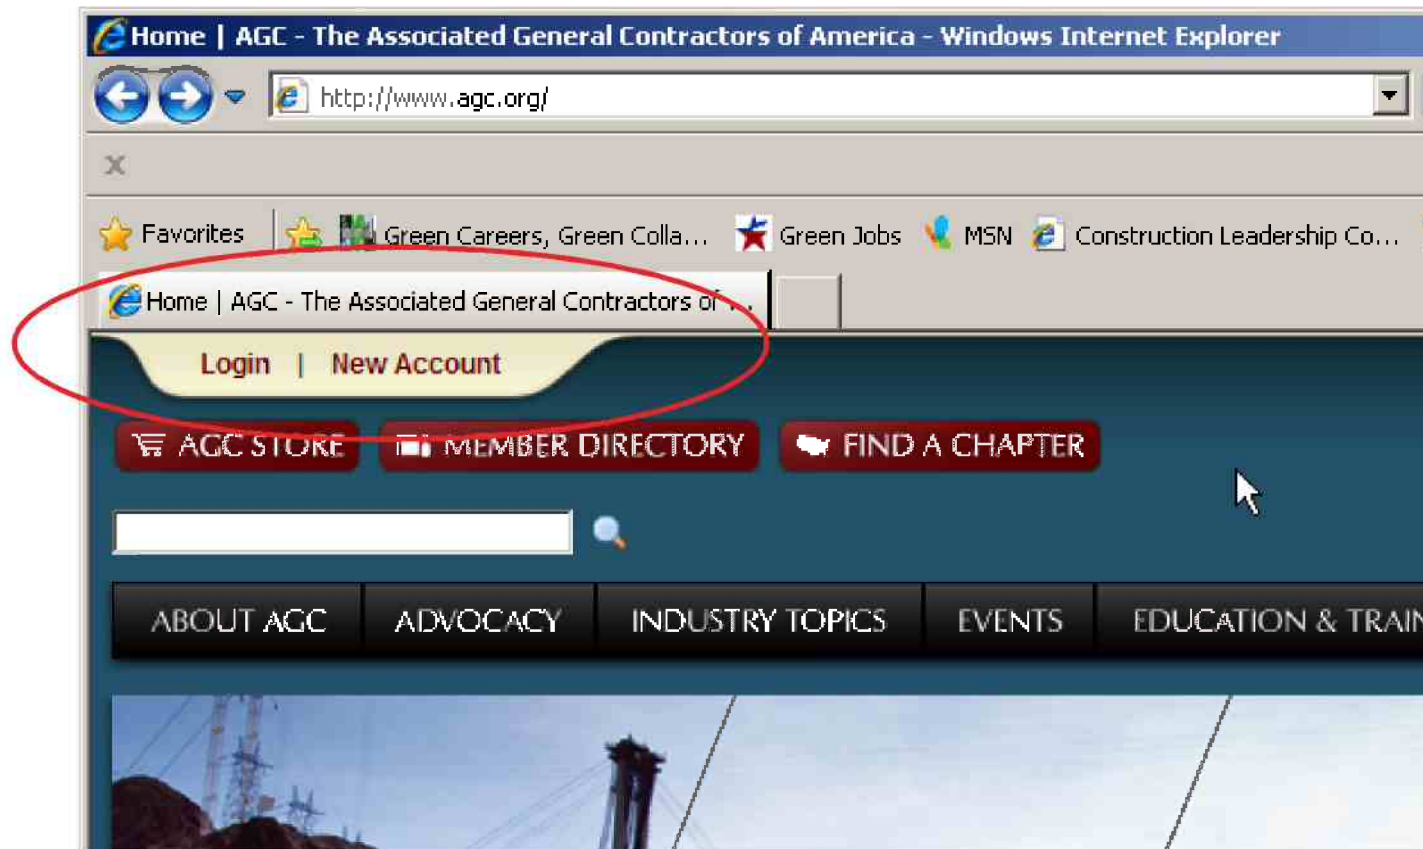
Home | AGC - The Associated General Contractors of America - Windows Internet Explorer

http://www.agc.org/

Favorites | Green Careers, Green Colla... | Green Jobs | MSN | Construction Leadership Co...

Home | AGC - The Associated General Contractors of ...

Login | New Account

AGC STORE | MEMBER DIRECTORY | FIND A CHAPTER

ABOUT AGC | ADVOCACY | INDUSTRY TOPICS | EVENTS | EDUCATION & TRAIN